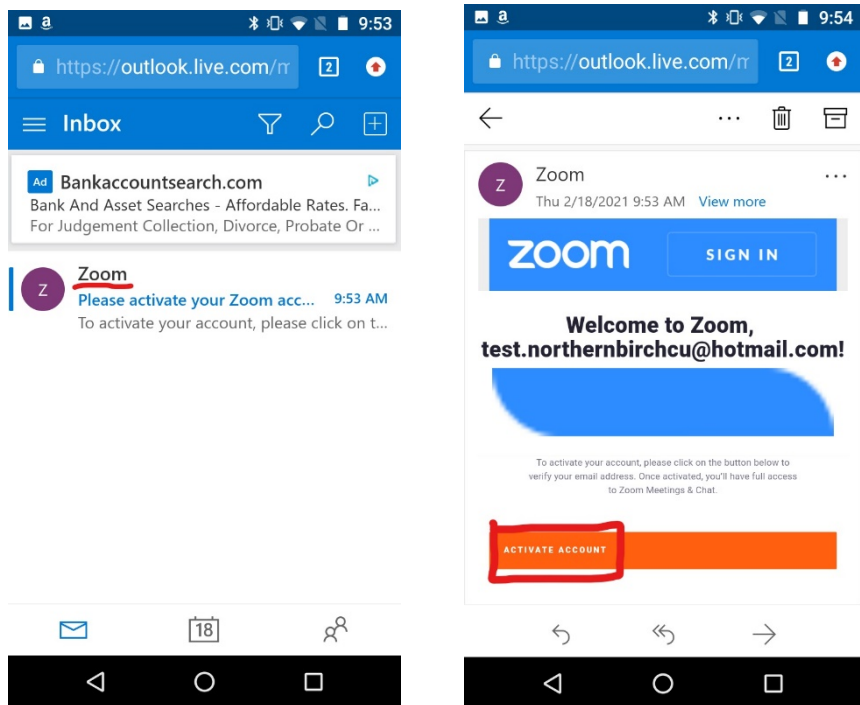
a 9:53

https://outlook.live.com/m 2

Inbox

Ad Bankaccountsearch.com
Bank And Asset Searches - Affordable Rates. Fa...
For Judgement Collection, Divorce, Probate Or ...

Z Zoom
Please activate your Zoom acc... 9:53 AM
To activate your account, please click on t...

18

a 9:54

https://outlook.live.com/m 2

...

Z Zoom ...
Thu 2/18/2021 9:53 AM View more

zoom SIGN IN

Welcome to Zoom, test.northernbirchcu@hotmail.com!

To activate your account, please click on the button below to verify your email address. Once activated, you'll have full access to Zoom Meetings & Chat.

ACTIVATE ACCOUNT